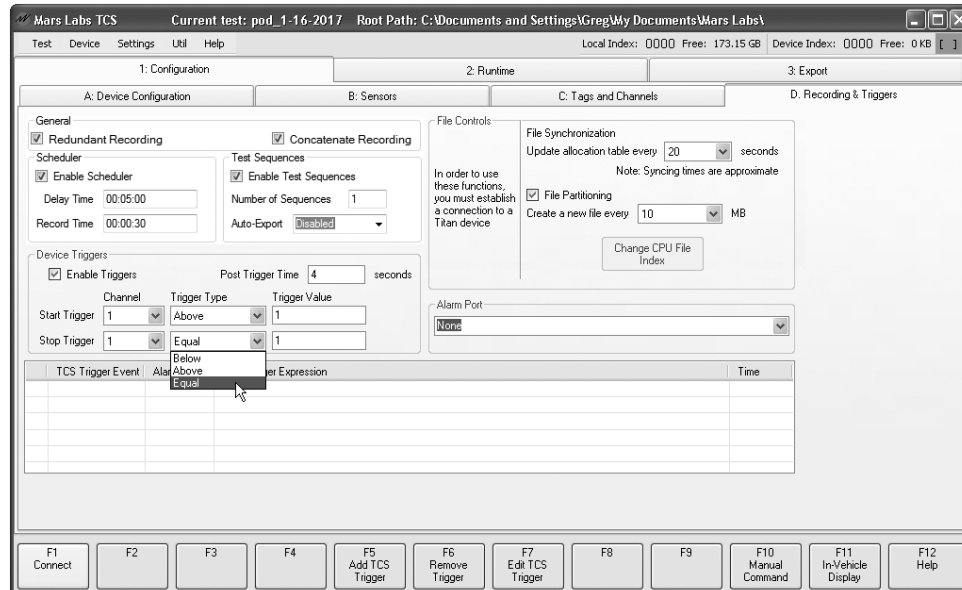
Mars Labs TCS Current test: pod_1-16-2017 Root Path: C:\Documents and Settings\Greg\My Documents\Mars Labs\

Test Device Settings Util Help

Local Index: 0000 Free: 173.15 GB Device Index: 0000 Free: 0 KB [ ]

1: Configuration | 2: Runtime | 3: Export

A: Device Configuration | B: Sensors | C: Tags and Channels | D. Recording & Triggers

General
Redundant Recording
Concatenate Recording

Scheduler
Enable Scheduler
Delay Time 00:05:00
Record Time 00:00:30

Test Sequences
Enable Test Sequences
Number of Sequences 1
Auto-Export Disabled

File Controls
In order to use these functions, you must establish a connection to a Titan device

File Synchronization
Update allocation table every 20 seconds
Note: Syncing times are approximate
File Partitioning
Create a new file every 10 MB
Change CPU File Index

Device Triggers
Enable Triggers
Post Trigger Time 4 seconds

| | Channel | Trigger Type | Trigger Value |
|---|---|---|---|
| Start Trigger | 1 | Above | 1 |
| Stop Trigger | 1 | Equal | 1 |

Below
Above
Equal

Alarm Port
None

| TCS Trigger Event | Ala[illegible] | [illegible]er Expression | Time |
|---|---|---|---|

F1 Connect | F2 | F3 | F4 | F5 Add TCS Trigger | F6 Remove Trigger | F7 Edit TCS Trigger | F8 | F9 | F10 Manual Command | F11 In-Vehicle Display | F12 Help